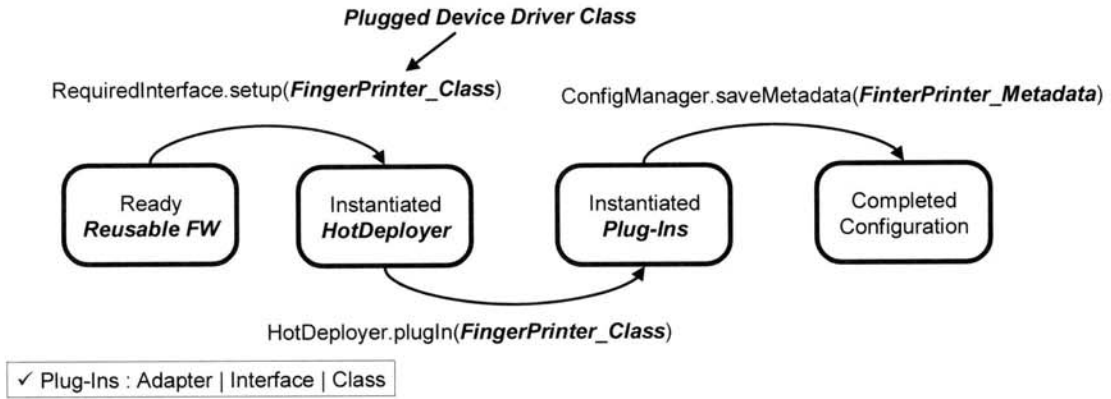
Plugged Device Driver Class

RequiredInterface.setup(FingerPrinter_Class)

ConfigManager.saveMetadata(FinterPrinter_Metadata)

Ready
Reusable FW

Instantiated
HotDeployer

Instantiated
Plug-Ins

Completed
Configuration

HotDeployer.plugIn(FingerPrinter_Class)

✓ Plug-Ins : Adapter | Interface | Class